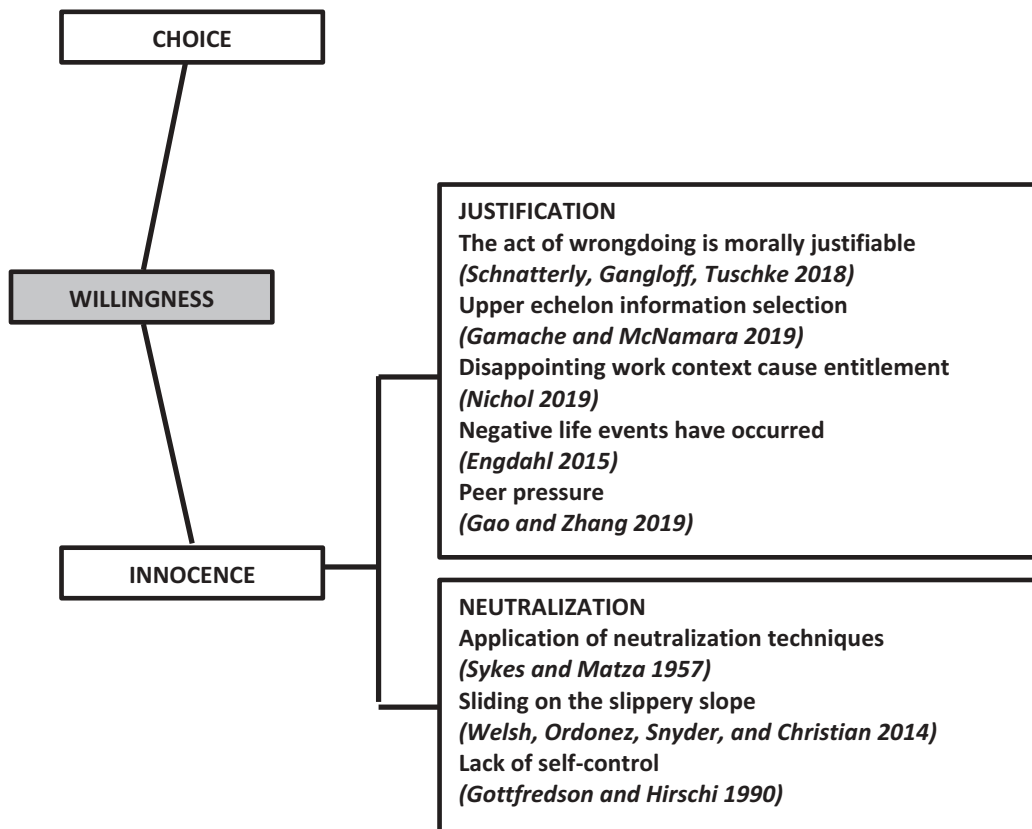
CHOICE

WILLINGNESS

INNOCENCE

JUSTIFICATION
The act of wrongdoing is morally justifiable
*(Schnatterly, Gangloff, Tuschke 2018)*
Upper echelon information selection
*(Gamache and McNamara 2019)*
Disappointing work context cause entitlement
*(Nichol 2019)*
Negative life events have occurred
*(Engdahl 2015)*
Peer pressure
*(Gao and Zhang 2019)*

NEUTRALIZATION
Application of neutralization techniques
*(Sykes and Matza 1957)*
Sliding on the slippery slope
*(Welsh, Ordonez, Snyder, and Christian 2014)*
Lack of self-control
*(Gottfredson and Hirschi 1990)*